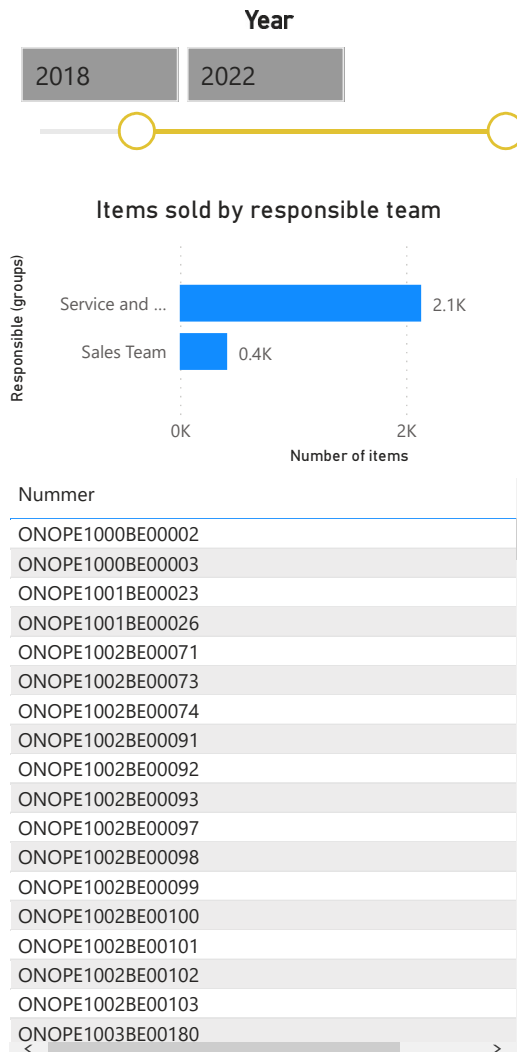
Year

2018

2022

Items sold by responsible team

Responsible (groups)

Service and ...

2.1K

Sales Team

0.4K

0K

2K

Number of items

| Nummer |
|---|
| ONOPE1000BE00002 |
| ONOPE1000BE00003 |
| ONOPE1001BE00023 |
| ONOPE1001BE00026 |
| ONOPE1002BE00071 |
| ONOPE1002BE00073 |
| ONOPE1002BE00074 |
| ONOPE1002BE00091 |
| ONOPE1002BE00092 |
| ONOPE1002BE00093 |
| ONOPE1002BE00097 |
| ONOPE1002BE00098 |
| ONOPE1002BE00099 |
| ONOPE1002BE00100 |
| ONOPE1002BE00101 |
| ONOPE1002BE00102 |
| ONOPE1002BE00103 |
| ONOPE1003BE00180 |